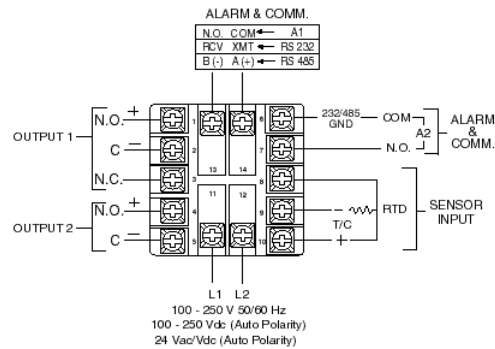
ALARM & COMM.

| N.O. | COM | A1 |
|---|---|---|
| RCV | XMT | RS 232 |
| B (-) | A (+) | RS 485 |

OUTPUT 1
N.O. +
C −
N.C.

OUTPUT 2
N.O. +
C −

1
2
3
4
5
13
14
11
12
6
7
8
9
10

232/485 GND
COM
A2
N.O.
ALARM & COMM.

RTD
T/C
−
+
SENSOR INPUT

L1 L2
100 - 250 V 50/60 Hz
100 - 250 Vdc (Auto Polarity)
24 Vac/Vdc (Auto Polarity)